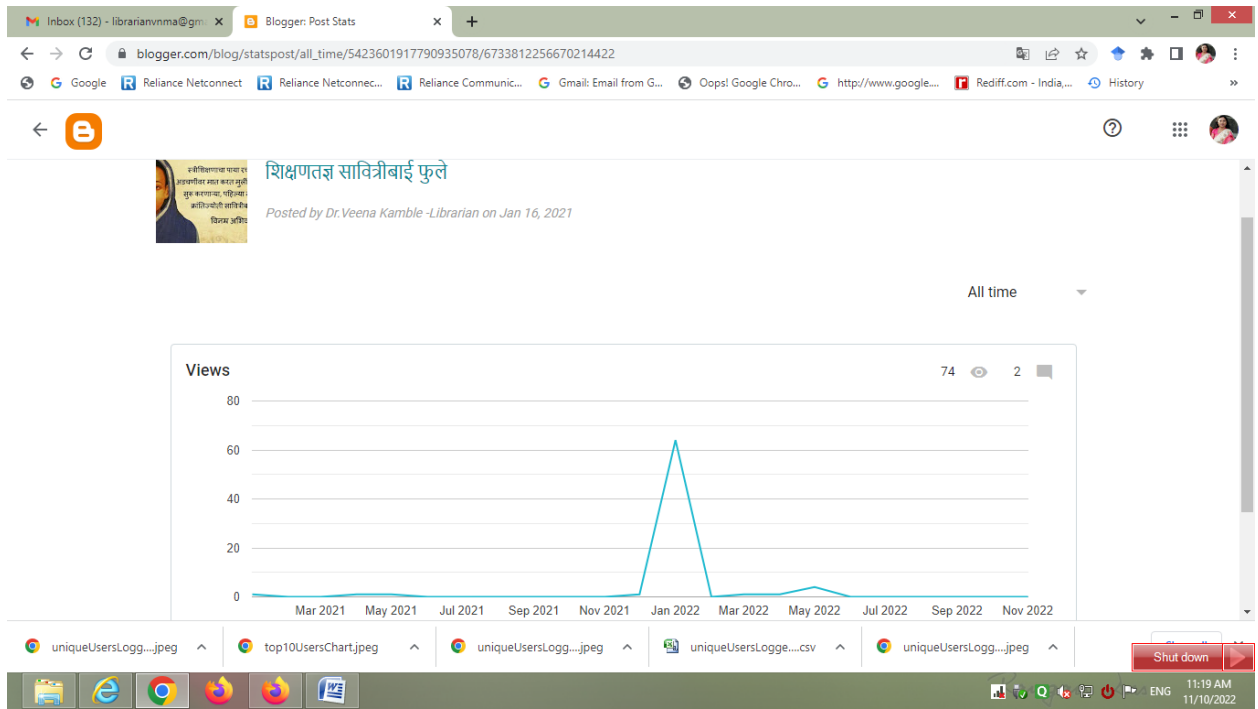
Inbox (132) - librarianvnma@gm... ×
Blogger: Post Stats ×
+

blogger.com/blog/statspost/all_time/5423601917790935078/6733812256670214422

Google   Reliance Netconnect   Reliance Netconnec...   Reliance Communic...   Gmail: Email from G...   Oops! Google Chro...   http://www.google....   Rediff.com - India,...   History   »

शिक्षणतज्ञ सावित्रीबाई फुले

Posted by Dr.Veena Kamble -Librarian on Jan 16, 2021

All time

Views
74   2

80
60
40
20
0
Mar 2021   May 2021   Jul 2021   Sep 2021   Nov 2021   Jan 2022   Mar 2022   May 2022   Jul 2022   Sep 2022   Nov 2022

uniqueUsersLogg....jpeg   top10UsersChart.jpeg   uniqueUsersLogg....jpeg   uniqueUsersLogge....csv   uniqueUsersLogg....jpeg

Shut down

ENG   11:19 AM   11/10/2022